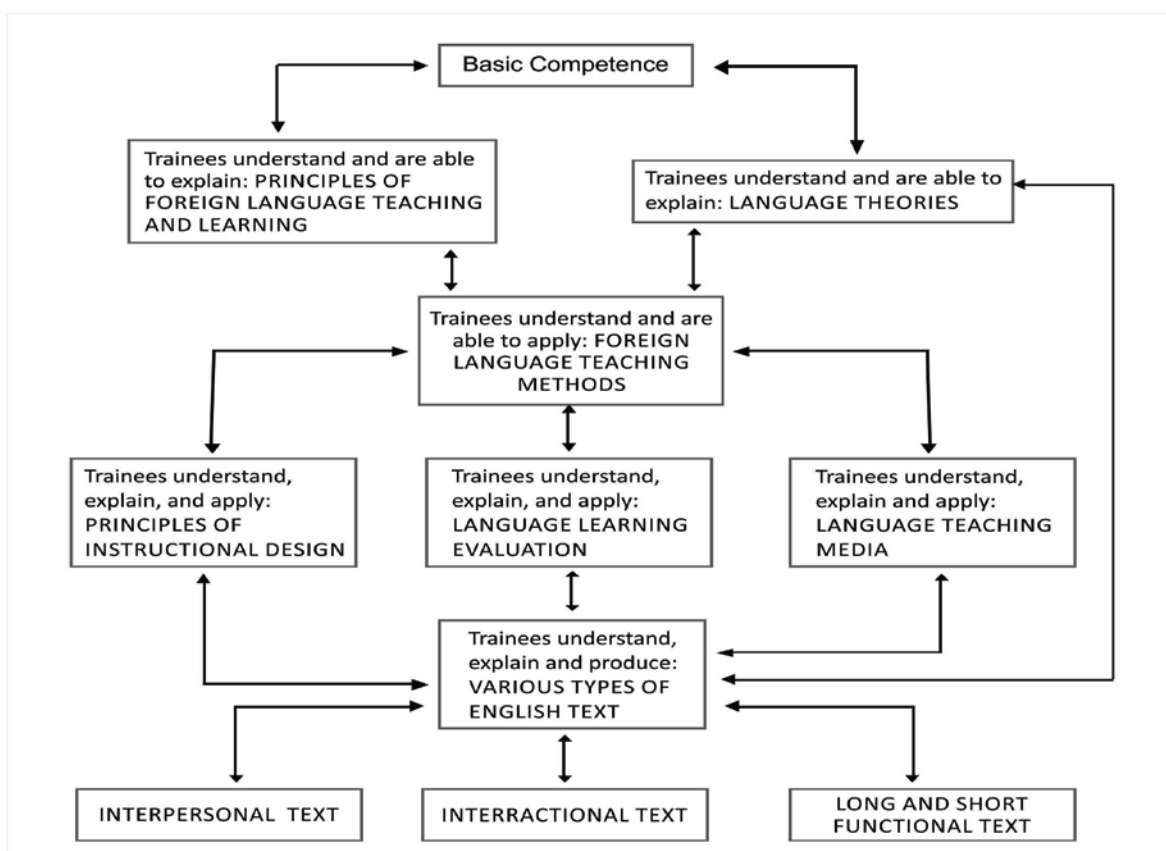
Basic Competence

Trainees understand and are able to explain: PRINCIPLES OF FOREIGN LANGUAGE TEACHING AND LEARNING

Trainees understand and are able to explain: LANGUAGE THEORIES

Trainees understand and are able to apply: FOREIGN LANGUAGE TEACHING METHODS

Trainees understand, explain, and apply: PRINCIPLES OF INSTRUCTIONAL DESIGN

Trainees understand, explain, and apply: LANGUAGE LEARNING EVALUATION

Trainees understand, explain and apply: LANGUAGE TEACHING MEDIA

Trainees understand, explain and produce: VARIOUS TYPES OF ENGLISH TEXT

INTERPERSONAL TEXT

INTERRACTIONAL TEXT

LONG AND SHORT FUNCTIONAL TEXT